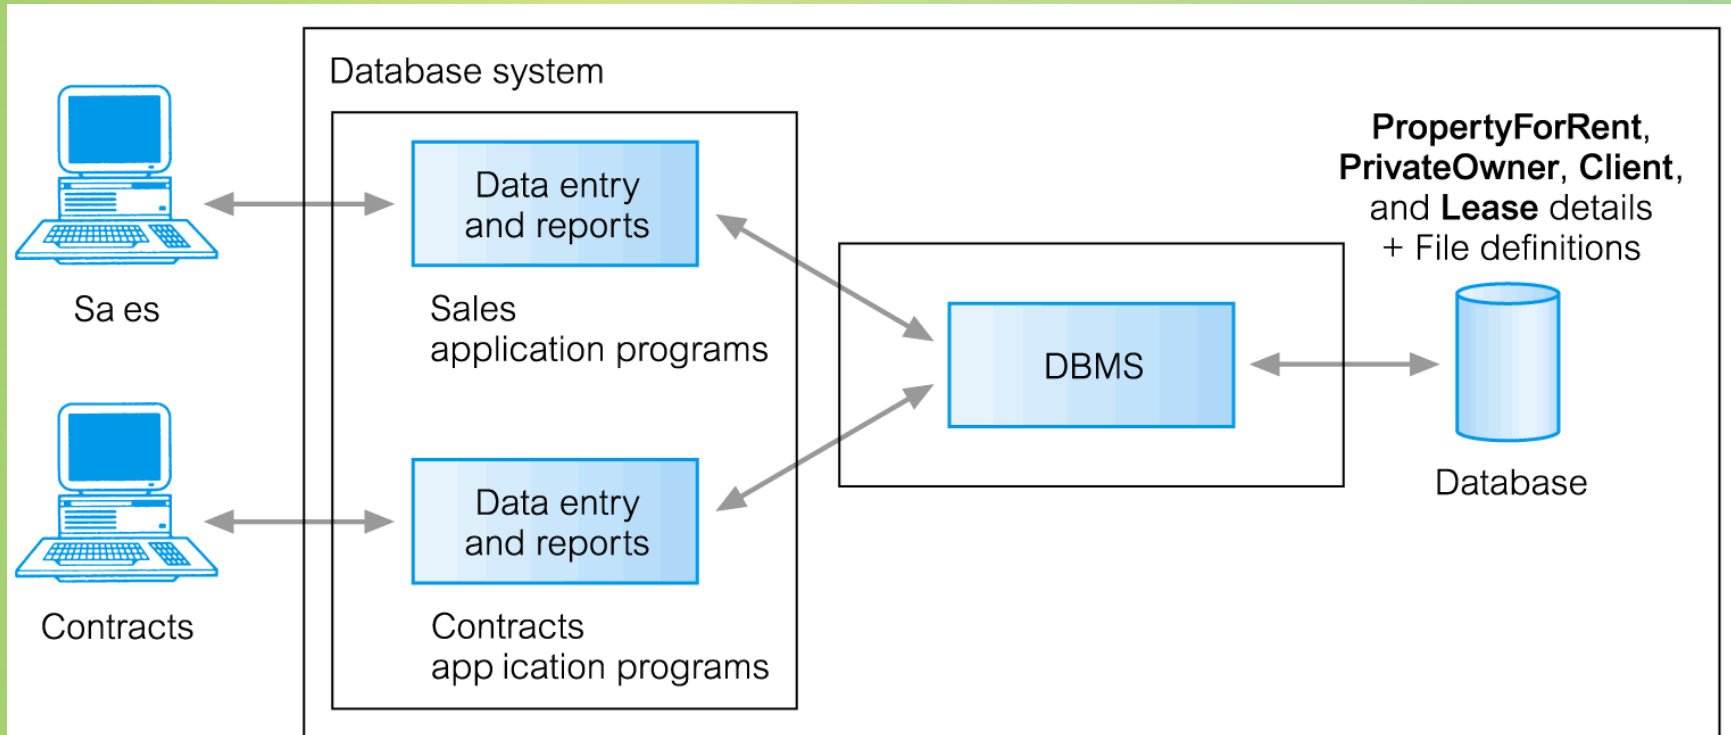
Database system

Data entry and reports

Sales application programs

Data entry and reports

Contracts app ication programs

Sa es

Contracts

DBMS

**PropertyForRent**, **PrivateOwner**, **Client**, and **Lease** details + File definitions

Database